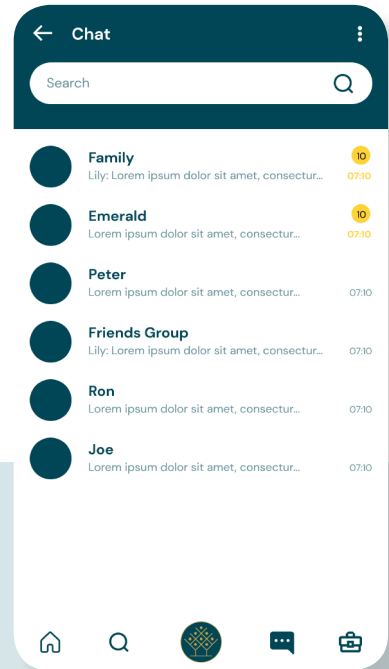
Chat

Search

Family
Lily: Lorem ipsum dolor sit amet, consectur...
10
07:10

Emerald
Lorem ipsum dolor sit amet, consectur...
10
07:10

Peter
Lorem ipsum dolor sit amet, consectur...
07:10

Friends Group
Lily: Lorem ipsum dolor sit amet, consectur...
07:10

Ron
Lorem ipsum dolor sit amet, consectur...
07:10

Joe
Lorem ipsum dolor sit amet, consectur...
07:10